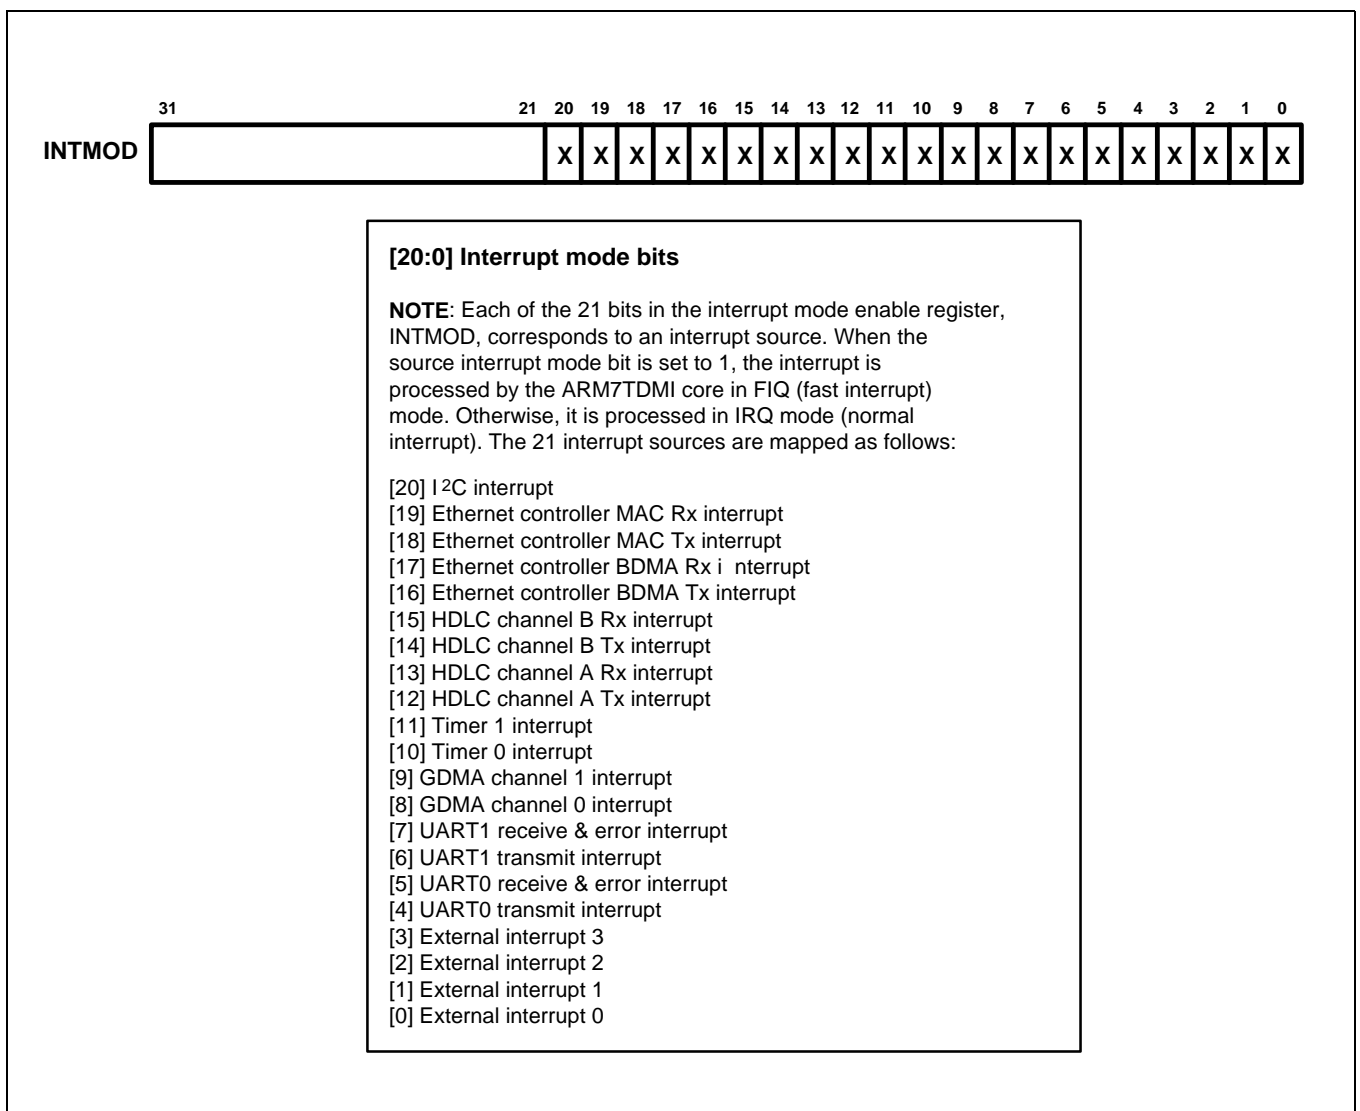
31 21 20 19 18 17 16 15 14 13 12 11 10 9 8 7 6 5 4 3 2 1 0

INTMOD

x x x x x x x x x x x x x x x x x x x x x

[20:0] Interrupt mode bits

NOTE: Each of the 21 bits in the interrupt mode enable register, INTMOD, corresponds to an interrupt source. When the source interrupt mode bit is set to 1, the interrupt is processed by the ARM7TDMI core in FIQ (fast interrupt) mode. Otherwise, it is processed in IRQ mode (normal interrupt). The 21 interrupt sources are mapped as follows:

[20] I$^2$C interrupt
[19] Ethernet controller MAC Rx interrupt
[18] Ethernet controller MAC Tx interrupt
[17] Ethernet controller BDMA Rx i nterrupt
[16] Ethernet controller BDMA Tx interrupt
[15] HDLC channel B Rx interrupt
[14] HDLC channel B Tx interrupt
[13] HDLC channel A Rx interrupt
[12] HDLC channel A Tx interrupt
[11] Timer 1 interrupt
[10] Timer 0 interrupt
[9] GDMA channel 1 interrupt
[8] GDMA channel 0 interrupt
[7] UART1 receive & error interrupt
[6] UART1 transmit interrupt
[5] UART0 receive & error interrupt
[4] UART0 transmit interrupt
[3] External interrupt 3
[2] External interrupt 2
[1] External interrupt 1
[0] External interrupt 0